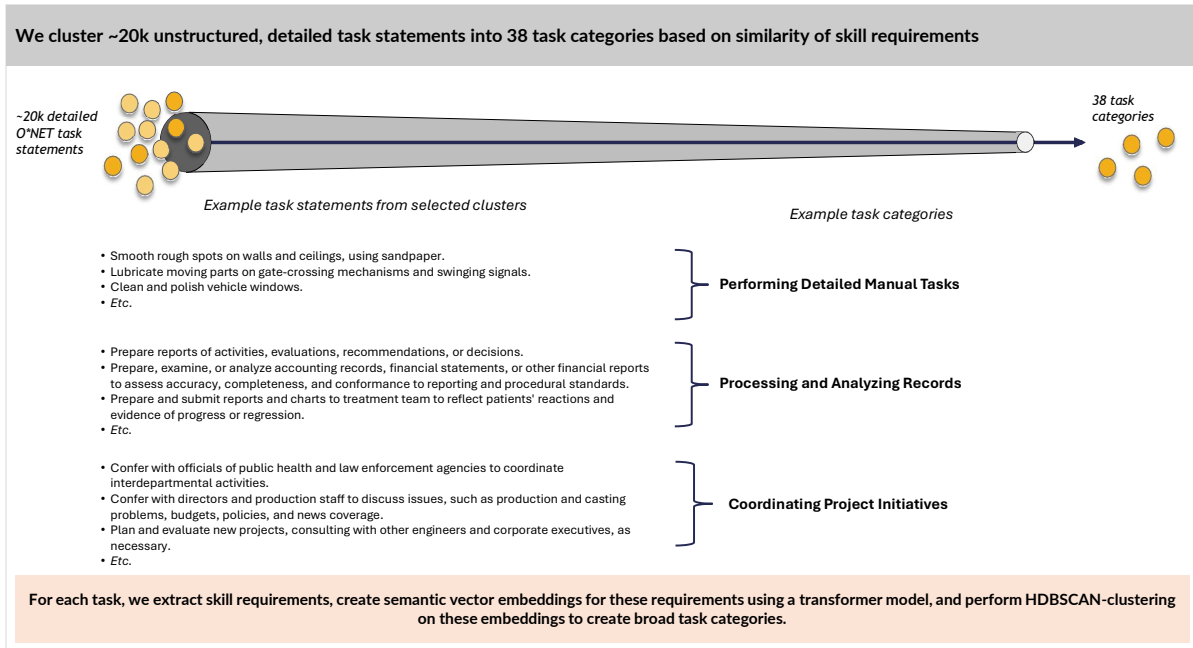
We cluster ~20k unstructured, detailed task statements into 38 task categories based on similarity of skill requirements

~20k detailed O*NET task statements

38 task categories

Example task statements from selected clusters

Example task categories

• Smooth rough spots on walls and ceilings, using sandpaper.
• Lubricate moving parts on gate-crossing mechanisms and swinging signals.
• Clean and polish vehicle windows.
• *Etc.*

Performing Detailed Manual Tasks

• Prepare reports of activities, evaluations, recommendations, or decisions.
• Prepare, examine, or analyze accounting records, financial statements, or other financial reports to assess accuracy, completeness, and conformance to reporting and procedural standards.
• Prepare and submit reports and charts to treatment team to reflect patients' reactions and evidence of progress or regression.
• *Etc.*

Processing and Analyzing Records

• Confer with officials of public health and law enforcement agencies to coordinate interdepartmental activities.
• Confer with directors and production staff to discuss issues, such as production and casting problems, budgets, policies, and news coverage.
• Plan and evaluate new projects, consulting with other engineers and corporate executives, as necessary.
• *Etc.*

Coordinating Project Initiatives

For each task, we extract skill requirements, create semantic vector embeddings for these requirements using a transformer model, and perform HDBSCAN-clustering on these embeddings to create broad task categories.